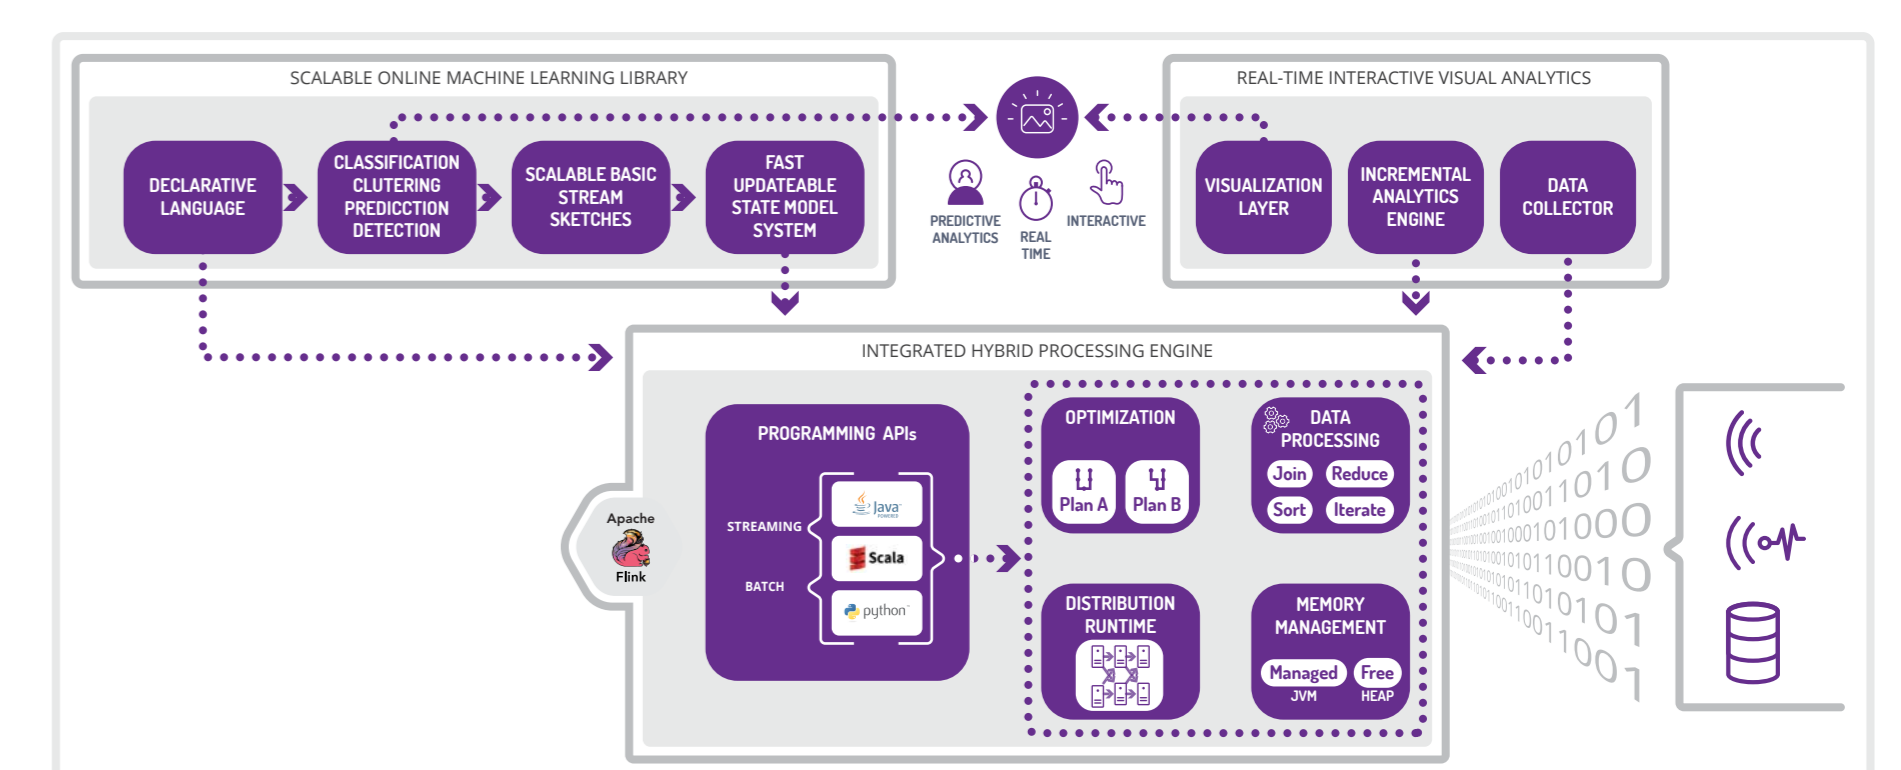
SCALABLE ONLINE MACHINE LEARNING LIBRARY

DECLARATIVE LANGUAGE

CLASSIFICATION CLUTERING PREDICCTION DETECTION

SCALABLE BASIC STREAM SKETCHES

FAST UPDATEABLE STATE MODEL SYSTEM

PREDICTIVE ANALYTICS

REAL TIME

INTERACTIVE

REAL-TIME INTERACTIVE VISUAL ANALYTICS

VISUALIZATION LAYER

INCREMENTAL ANALYTICS ENGINE

DATA COLLECTOR

INTEGRATED HYBRID PROCESSING ENGINE

Apache Flink

PROGRAMMING APIs

STREAMING

BATCH

Java

Scala

python

OPTIMIZATION

Plan A

Plan B

DATA PROCESSING

Join

Reduce

Sort

Iterate

DISTRIBUTION RUNTIME

MEMORY MANAGEMENT

Managed JVM

Free HEAP

01010101
1010011010
0001101000
1011001010
101101
001101